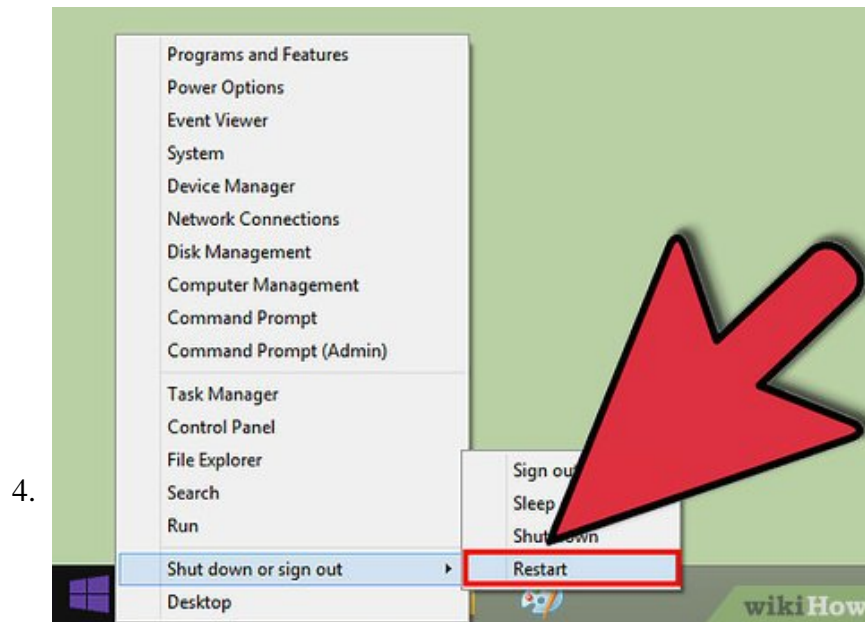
4.

Programs and Features
Power Options
Event Viewer
System
Device Manager
Network Connections
Disk Management
Computer Management
Command Prompt
Command Prompt (Admin)

Task Manager
Control Panel
File Explorer
Search
Run

Shut down or sign out
Desktop

Sign ou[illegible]
Sleep
Shu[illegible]wn
Restart

wikiHow